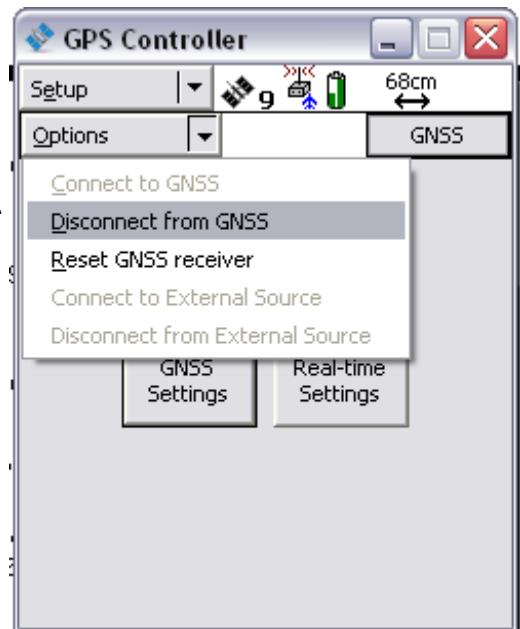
GPS Controller

Setup

9

68cm

Options

GNSS

Connect to GNSS

Disconnect from GNSS

Reset GNSS receiver

Connect to External Source

Disconnect from External Source

GNSS Settings

Real-time Settings